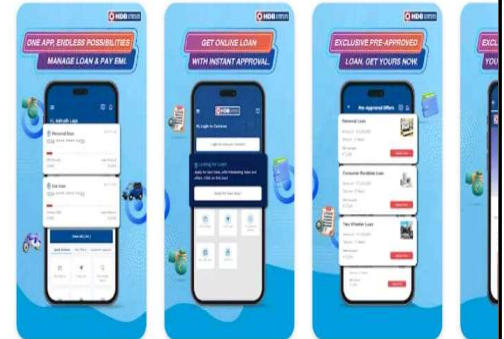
HDB

ONE APP, ENDLESS POSSIBILITIES

MANAGE LOAN & PAY EMI.

Personal Loan

Gold Loan

HDB

GET ONLINE LOAN

WITH INSTANT APPROVAL.

Looking For Loan

HDB

EXCLUSIVE PRE-APPROVED

LOAN. GET YOURS NOW.

Pre-Approved Offers

Personal Loan

Consumer Durables Loan

Two Wheeler Loan

EX